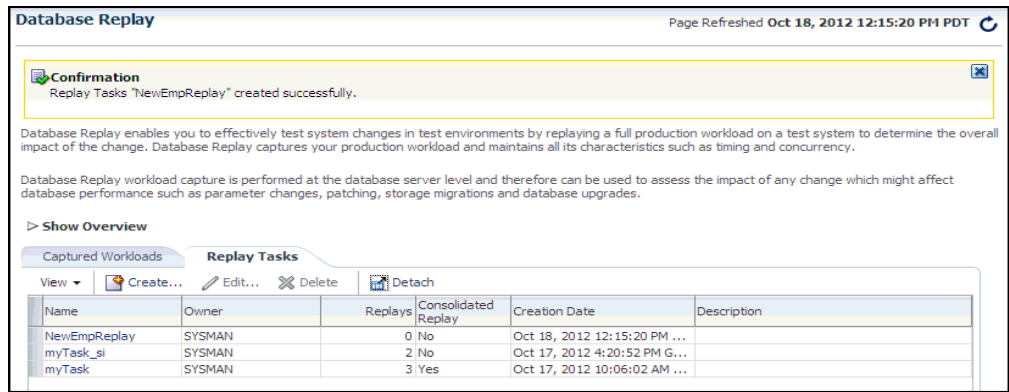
Database Replay

Page Refreshed Oct 18, 2012 12:15:20 PM PDT

Confirmation
Replay Tasks "NewEmpReplay" created successfully.

Database Replay enables you to effectively test system changes in test environments by replaying a full production workload on a test system to determine the overall impact of the change. Database Replay captures your production workload and maintains all its characteristics such as timing and concurrency.

Database Replay workload capture is performed at the database server level and therefore can be used to assess the impact of any change which might affect database performance such as parameter changes, patching, storage migrations and database upgrades.

▷ Show Overview

Captured Workloads | Replay Tasks

View ▾ | Create... | Edit... | Delete | Detach

| Name | Owner | Replays | Consolidated Replay | Creation Date | Description |
|---|---|---|---|---|---|
| NewEmpReplay | SYSMAN | 0 | No | Oct 18, 2012 12:15:20 PM ... | |
| myTask_si | SYSMAN | 2 | No | Oct 17, 2012 4:20:52 PM G... | |
| myTask | SYSMAN | 3 | Yes | Oct 17, 2012 10:06:02 AM ... | |